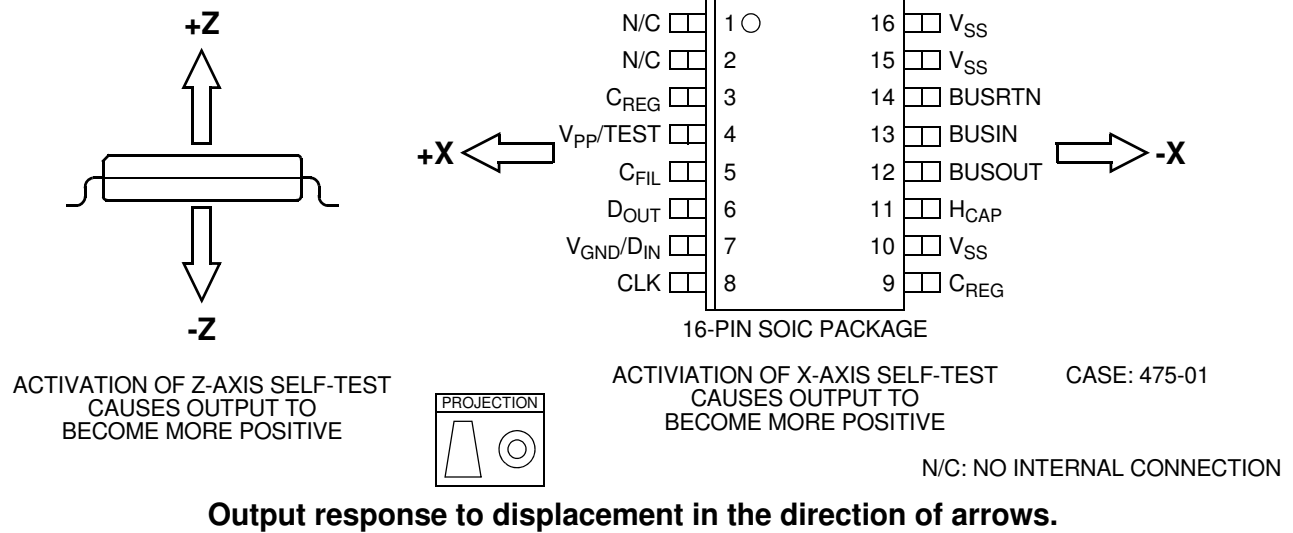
+Z

-Z

ACTIVATION OF Z-AXIS SELF-TEST CAUSES OUTPUT TO BECOME MORE POSITIVE

PROJECTION

| | | | |
|---|---|---|---|
| N/C | 1 | 16 | $V_{SS}$ |
| N/C | 2 | 15 | $V_{SS}$ |
| $C_{REG}$ | 3 | 14 | BUSRTN |
| $V_{PP}$/TEST | 4 | 13 | BUSIN |
| $C_{FIL}$ | 5 | 12 | BUSOUT |
| $D_{OUT}$ | 6 | 11 | $H_{CAP}$ |
| $V_{GND}/D_{IN}$ | 7 | 10 | $V_{SS}$ |
| CLK | 8 | 9 | $C_{REG}$ |

+X

-X

16-PIN SOIC PACKAGE

ACTIVIATION OF X-AXIS SELF-TEST CAUSES OUTPUT TO BECOME MORE POSITIVE

CASE: 475-01

N/C: NO INTERNAL CONNECTION

Output response to displacement in the direction of arrows.